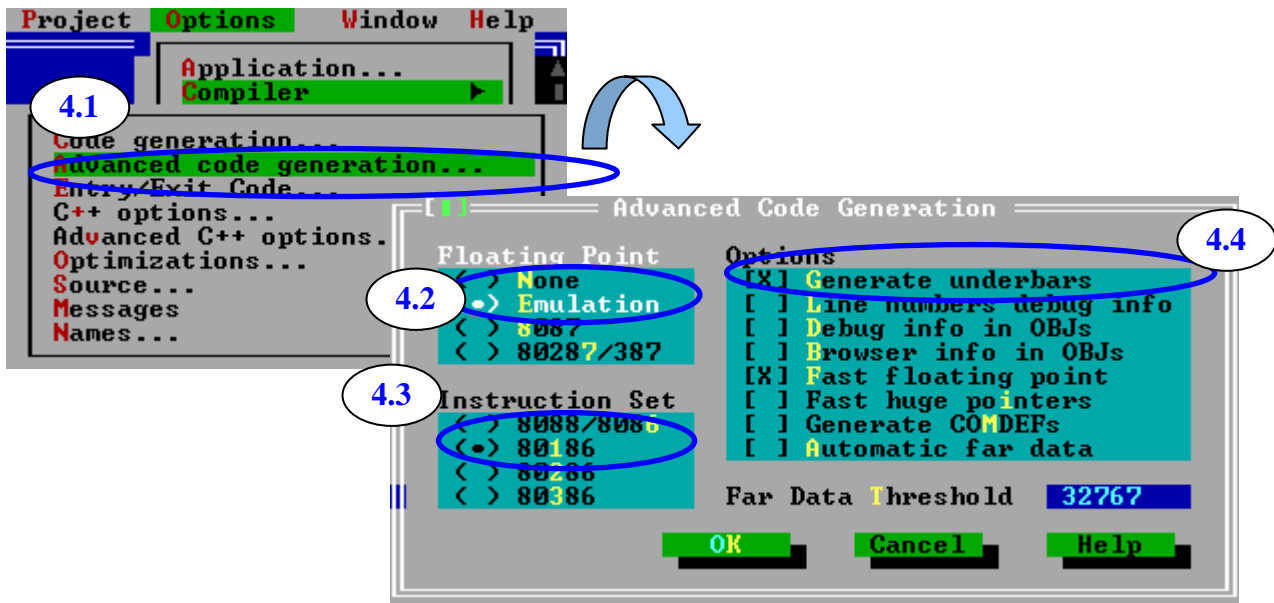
Project Options Window Help

Application...
Compiler ▶

4.1

Code generation...
Advanced code generation...
Entry/Exit Code...
C++ options...
Advanced C++ options.
Optimizations...
Source...
Messages
Names...

[■] Advanced Code Generation

Floating Point
( ) None
(•) Emulation
( ) 8087
( ) 80287/387

4.2

4.3

Instruction Set
( ) 8088/8086
(•) 80186
( ) 80286
( ) 80386

Options
[X] Generate underbars
[ ] Line numbers debug info
[ ] Debug info in OBJs
[ ] Browser info in OBJs
[X] Fast floating point
[ ] Fast huge pointers
[ ] Generate COMDEFs
[ ] Automatic far data

4.4

Far Data Threshold 32767

OK Cancel Help